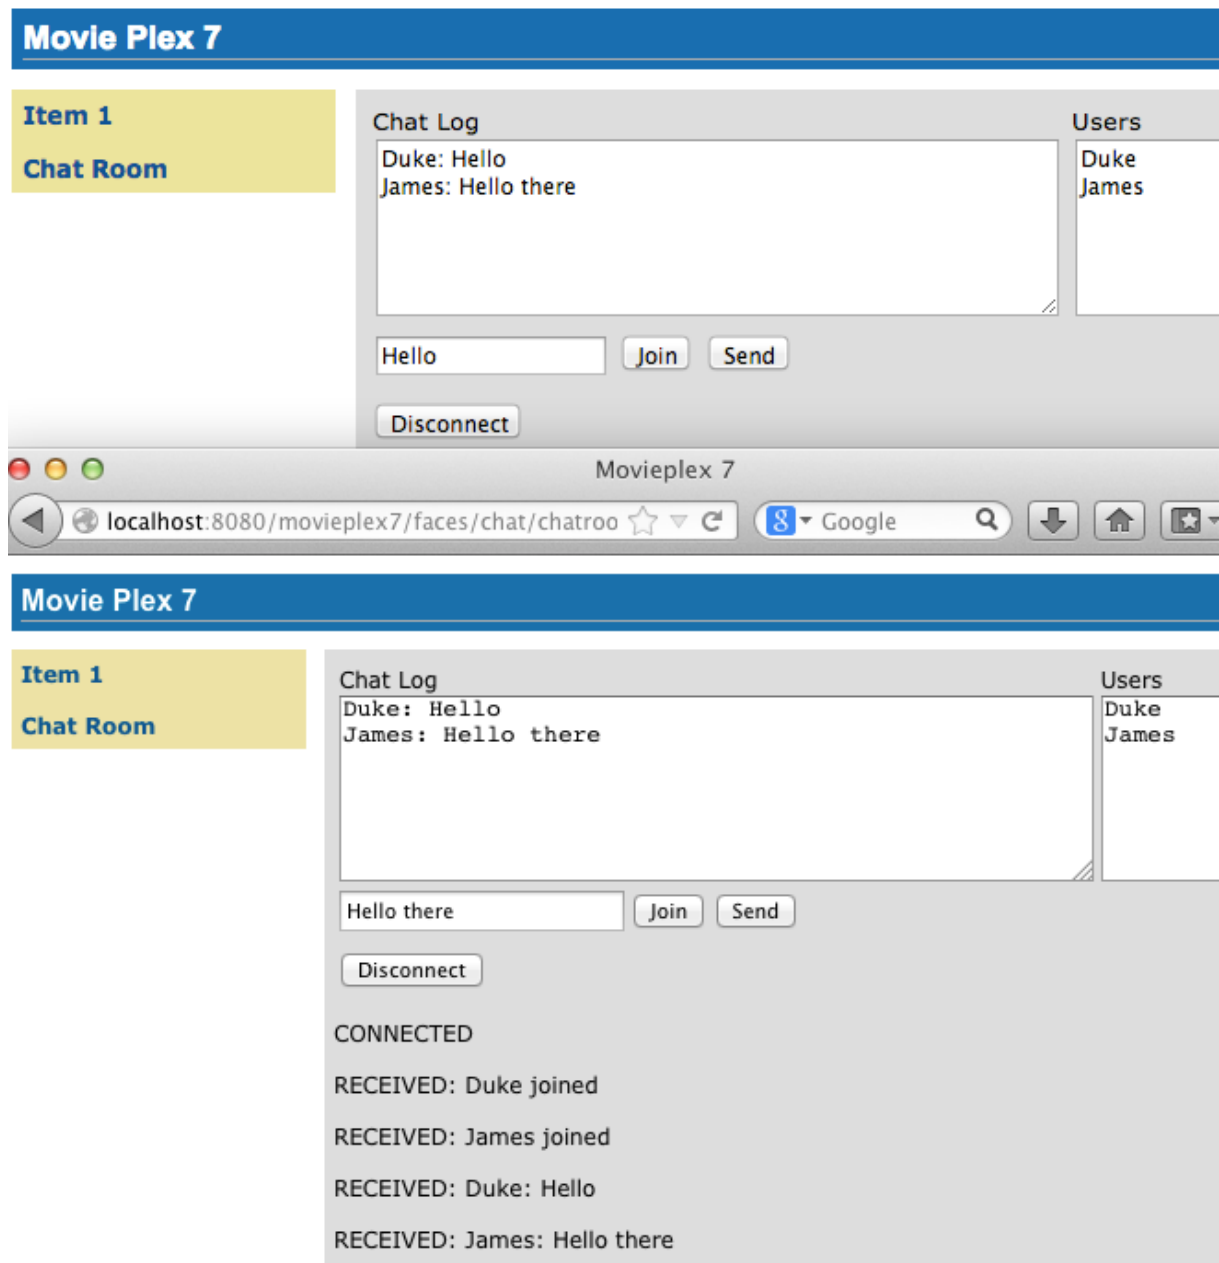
Movie Plex 7

Item 1

Chat Room

Chat Log

Duke: Hello
James: Hello there

Users

Duke
James

Hello

Join

Send

Disconnect

Movieplex 7

localhost:8080/movieplex7/faces/chat/chatroo

Google

Movie Plex 7

Item 1

Chat Room

Chat Log

Duke: Hello
James: Hello there

Users

Duke
James

Hello there

Join

Send

Disconnect

CONNECTED

RECEIVED: Duke joined

RECEIVED: James joined

RECEIVED: Duke: Hello

RECEIVED: James: Hello there